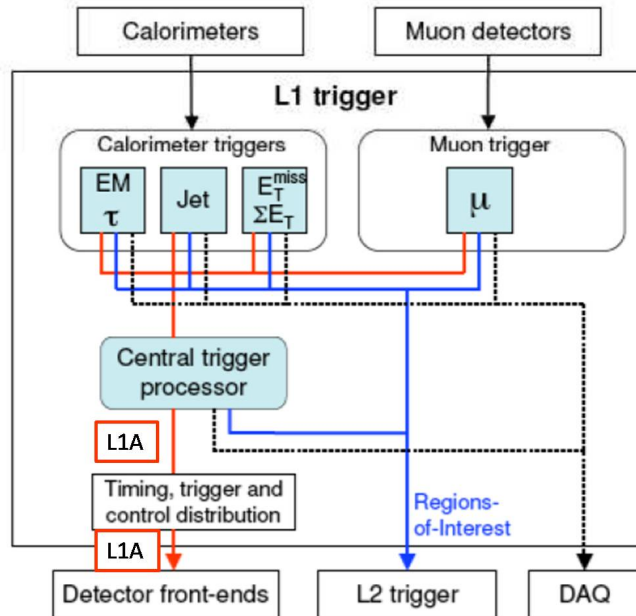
Calorimeters

Muon detectors

L1 trigger

Calorimeter triggers

EM
$\tau$

Jet

$E_T^{miss}$
$\Sigma E_T$

Muon trigger

$\mu$

Central trigger processor

L1A

Timing, trigger and control distribution

L1A

Regions-of-Interest

Detector front-ends

L2 trigger

DAQ